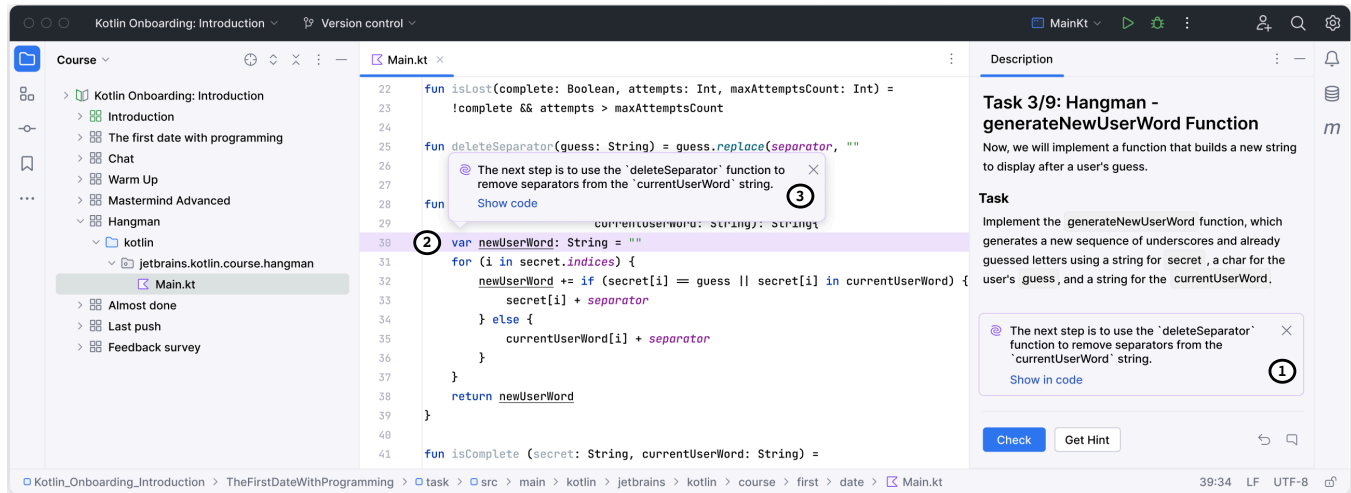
Kotlin Onboarding: Introduction ∨ Version control ∨ MainKt ∨

Course ∨

Kotlin Onboarding: Introduction
Introduction
The first date with programming
Chat
Warm Up
Mastermind Advanced
Hangman
kotlin
jetbrains.kotlin.course.hangman
Main.kt
Almost done
Last push
Feedback survey

Main.kt ×

22 fun isLost(complete: Boolean, attempts: Int, maxAttemptsCount: Int) =
23     !complete && attempts > maxAttemptsCount
24
25 fun deleteSeparator(guess: String) = guess.replace(separator, ""
26
27
28 fun
29             currentUserWord: String): String{
30     var newUserWord: String = ""
31     for (i in secret.indices) {
32         newUserWord += if (secret[i] == guess || secret[i] in currentUserWord) {
33             secret[i] + separator
34         } else {
35             currentUserWord[i] + separator
36         }
37     }
38     return newUserWord
39 }
40
41 fun isComplete (secret: String, currentUserWord: String) =

The next step is to use the `deleteSeparator` function to remove separators from the `currentUserWord` string.
Show code
3
2

Description

Task 3/9: Hangman - generateNewUserWord Function
Now, we will implement a function that builds a new string to display after a user's guess.

Task
Implement the generateNewUserWord function, which generates a new sequence of underscores and already guessed letters using a string for secret, a char for the user's guess, and a string for the currentUserWord.

The next step is to use the `deleteSeparator` function to remove separators from the `currentUserWord` string.
Show in code
1

Check Get Hint

Kotlin_Onboarding_Introduction › TheFirstDateWithProgramming › task › src › main › kotlin › jetbrains › kotlin › course › first › date › Main.kt   39:34 LF UTF-8